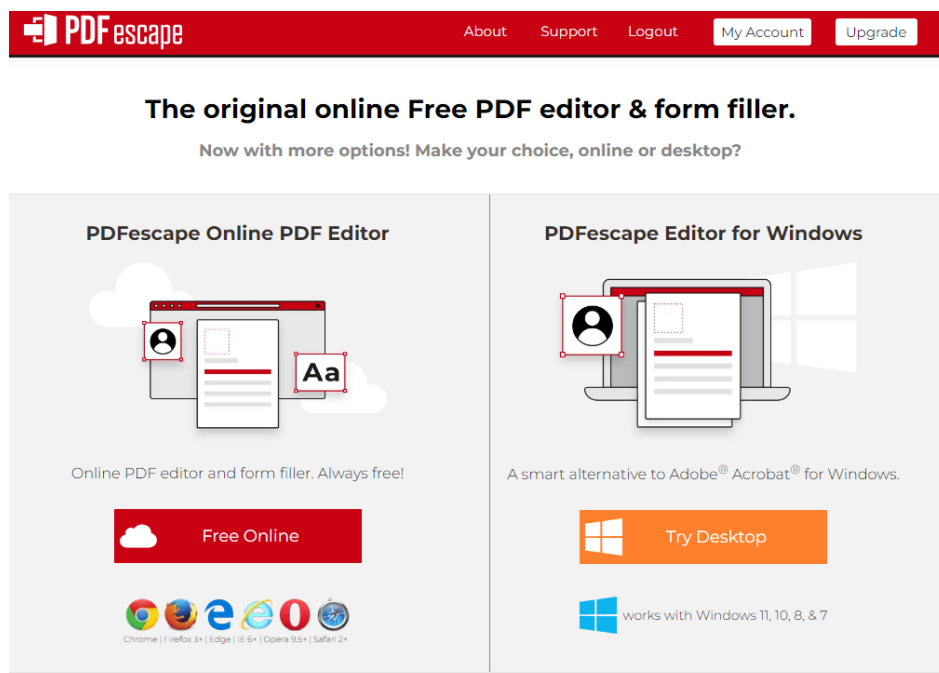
PDFescape

About Support Logout My Account Upgrade

The original online Free PDF editor & form filler.

Now with more options! Make your choice, online or desktop?

PDFescape Online PDF Editor

Aa

Online PDF editor and form filler. Always free!

Free Online

Chrome | Firefox 3+ | Edge | IE 6+ | Opera 9.5+ | Safari 2+

PDFescape Editor for Windows

A smart alternative to Adobe® Acrobat® for Windows.

Try Desktop

works with Windows 11, 10, 8, & 7